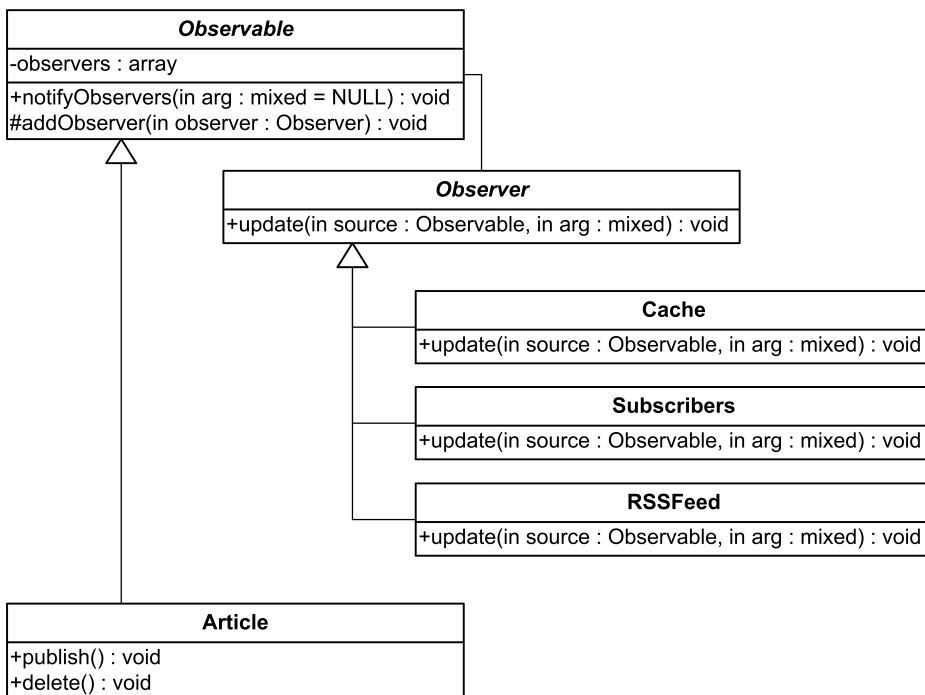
Observable
-observers : array
+notifyObservers(in arg : mixed = NULL) : void
#addObserver(in observer : Observer) : void

Observer
+update(in source : Observable, in arg : mixed) : void

Cache
+update(in source : Observable, in arg : mixed) : void

Subscribers
+update(in source : Observable, in arg : mixed) : void

RSSFeed
+update(in source : Observable, in arg : mixed) : void

Article
+publish() : void
+delete() : void